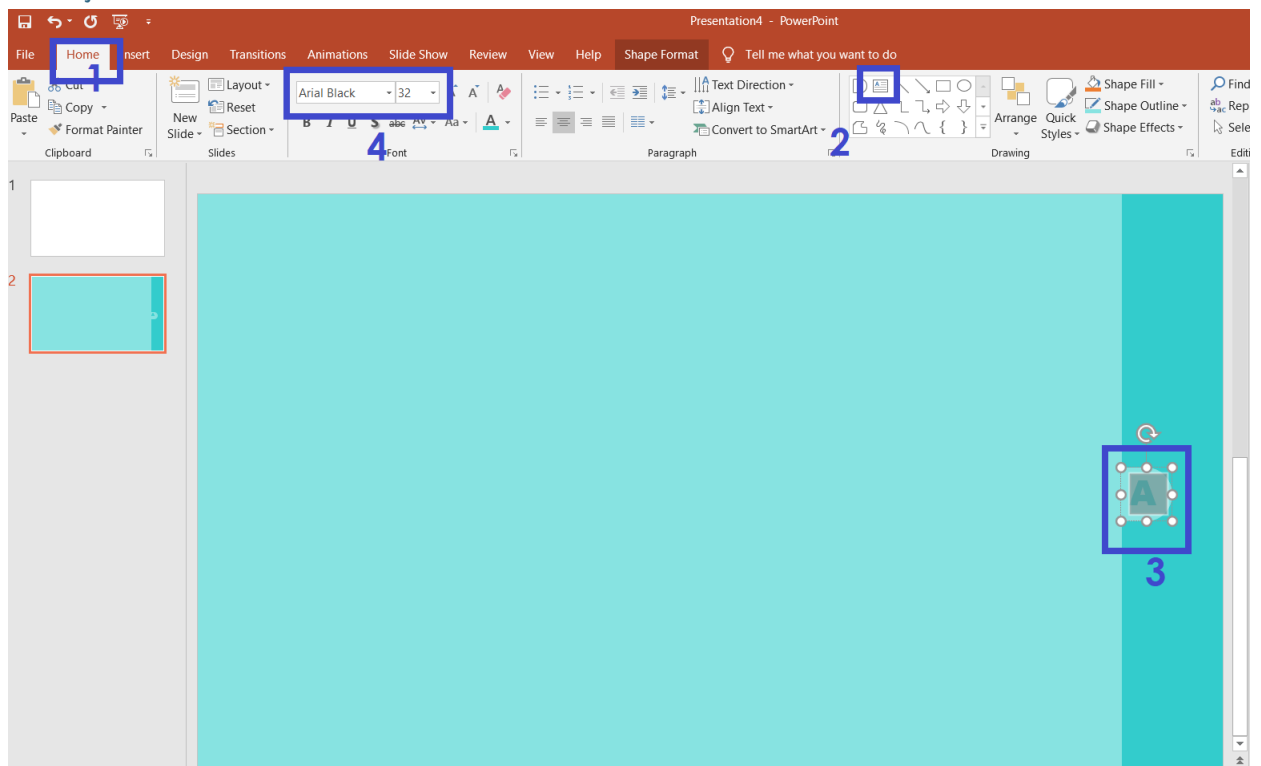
Presentation4 - PowerPoint

File Home Insert Design Transitions Animations Slide Show Review View Help Shape Format Tell me what you want to do

1

Paste Cut Copy Format Painter
Clipboard

New Slide Layout Reset Section
Slides

Arial Black 32
B I U S abc AV Aa A
4 Font

Text Direction Align Text Convert to SmartArt
Paragraph

2

Arrange Quick Styles Shape Fill Shape Outline Shape Effects
Drawing

Find Rep Sele
Editi

1
2

A

3